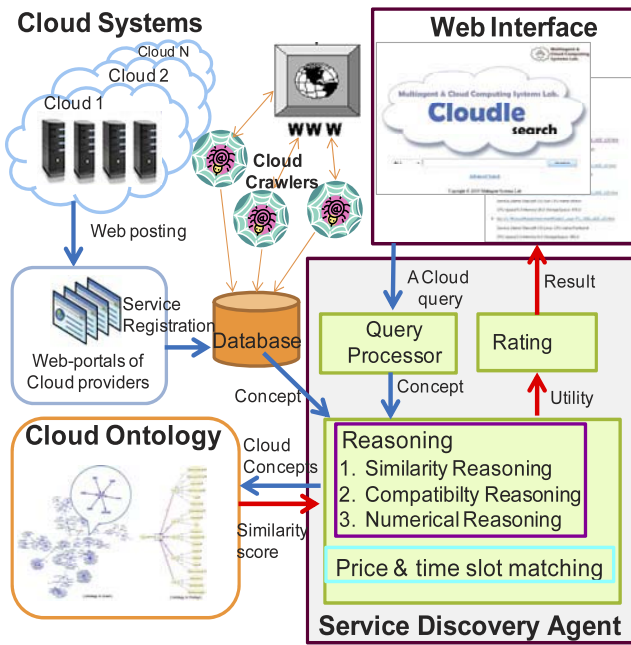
Cloud Systems

Cloud N

Cloud 2

Cloud 1

WWW

Cloud Crawlers

Web Interface

Multiagent & Cloud Computing Systems Lab.

Cloudle

search

Web posting

Service Registration

Web-portals of Cloud providers

Database

A Cloud query

Result

Query Processor

Rating

Concept

Concept

Utility

Cloud Ontology

Cloud Concepts

Similarity score

Reasoning
1. Similarity Reasoning
2. Compatibilty Reasoning
3. Numerical Reasoning

Price & time slot matching

Service Discovery Agent